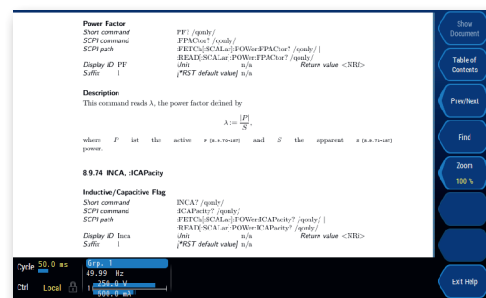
Power Factor
Short command PF? /qonly/
SCPI command :FPACtor? /qonly/
SCPI path :FETCh[:SCALar]:POWer:FPACtor? /qonly/ | :READ[:SCALar]:POWer:FPACtor? /qonly/
Display ID PF Unit n/a Return value <NR>
Suffix | [*RST default value] n/a

Description
This command reads λ, the power factor defined by

$\lambda := \frac{|P|}{S}$,

where P ist the active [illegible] and S the apparent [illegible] power.

8.9.74 INCA, :ICAPacity

Inductive/Capacitive Flag
Short command INCA? /qonly/
SCPI command :ICAPacity? /qonly/
SCPI path :FETCh[:SCALar]:POWer:ICAPacity? /qonly/ | :READ[:SCALar]:POWer:ICAPacity? /qonly/
Display ID Inca Unit n/a Return value <NR>
Suffix | [*RST default value] n/a

Show Document
Table of Contents
Prev/Next
Find
Zoom
100 %
Exit Help

Cycle 50.0 ms
Ctrl Local
Grp. 1
49.99 Hz
1 250.0 V
500.0 mA